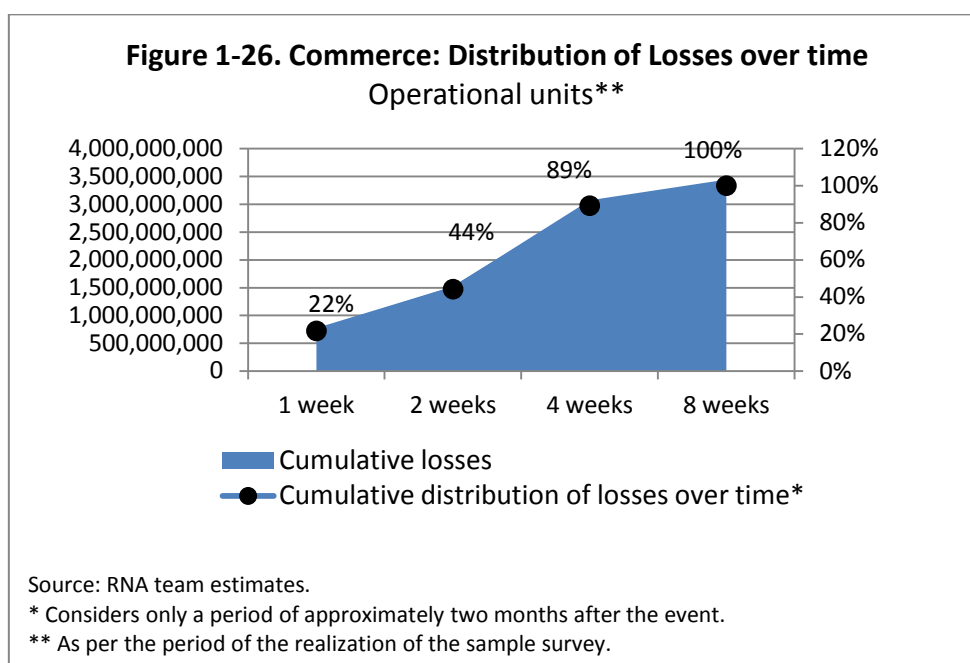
**Figure 1-26. Commerce: Distribution of Losses over time**
Operational units**

4,000,000,000
3,500,000,000
3,000,000,000
2,500,000,000
2,000,000,000
1,500,000,000
1,000,000,000
500,000,000
0

120%
100%
80%
60%
40%
20%
0%

22%
44%
89%
100%

1 week
2 weeks
4 weeks
8 weeks

Cumulative losses
Cumulative distribution of losses over time*

Source: RNA team estimates.
* Considers only a period of approximately two months after the event.
** As per the period of the realization of the sample survey.